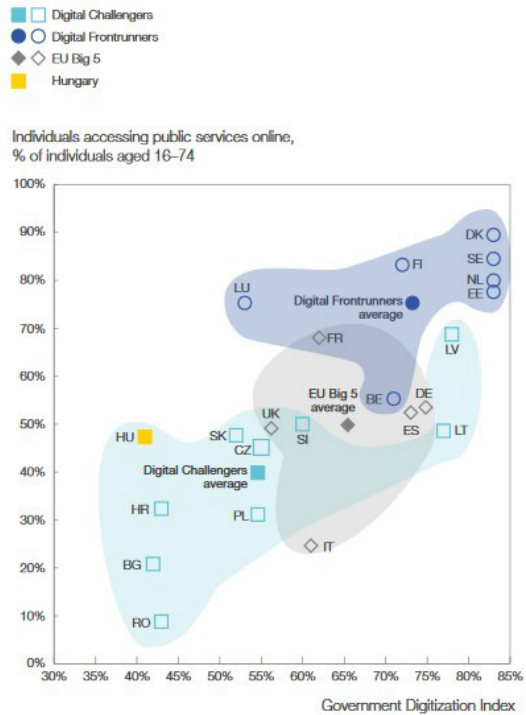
Digital Challengers
Digital Frontrunners
EU Big 5
Hungary

Individuals accessing public services online, % of individuals aged 16–74

100%
90%
80%
70%
60%
50%
40%
30%
20%
10%
0%

DK
SE
NL
EE
FI
LU
Digital Frontrunners average
FR
LV
EU Big 5 average
BE
DE
ES
LT
UK
HU
SK
CZ
SI
Digital Challengers average
HR
PL
IT
BG
RO

30%
35%
40%
45%
50%
55%
60%
65%
70%
75%
80%
85%

Government Digitization Index